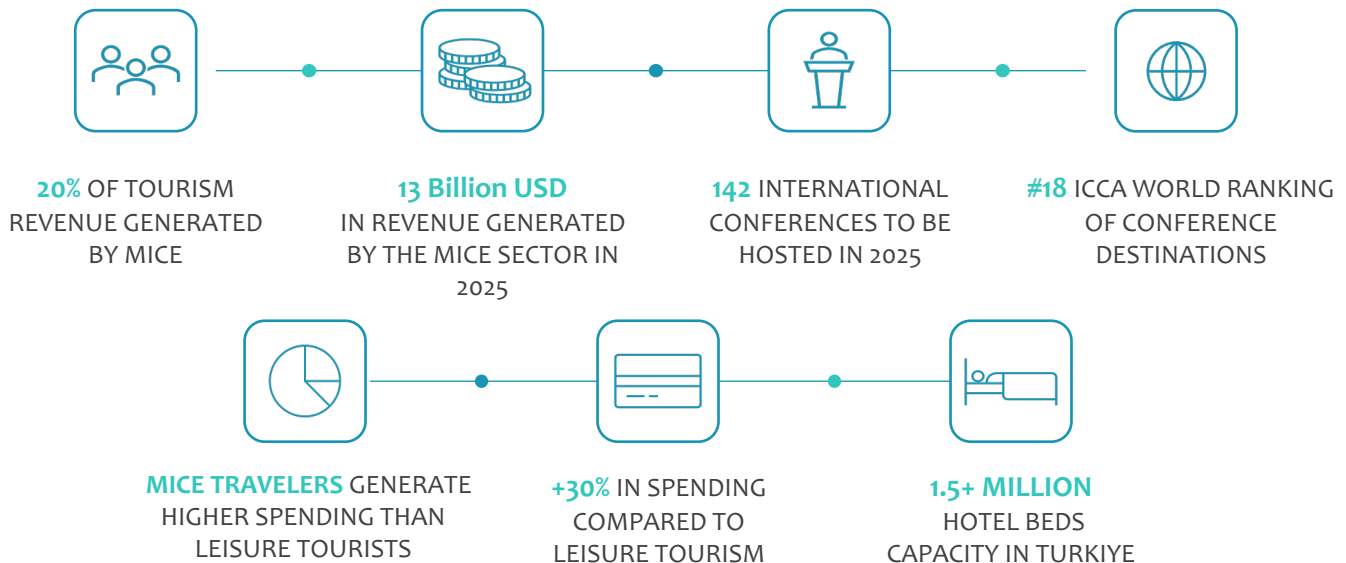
20% OF TOURISM REVENUE GENERATED BY MICE

13 Billion USD
IN REVENUE GENERATED BY THE MICE SECTOR IN 2025

142 INTERNATIONAL CONFERENCES TO BE HOSTED IN 2025

#18 ICCA WORLD RANKING OF CONFERENCE DESTINATIONS

MICE TRAVELERS GENERATE HIGHER SPENDING THAN LEISURE TOURISTS

+30% IN SPENDING COMPARED TO LEISURE TOURISM

1.5+ MILLION
HOTEL BEDS CAPACITY IN TURKIYE